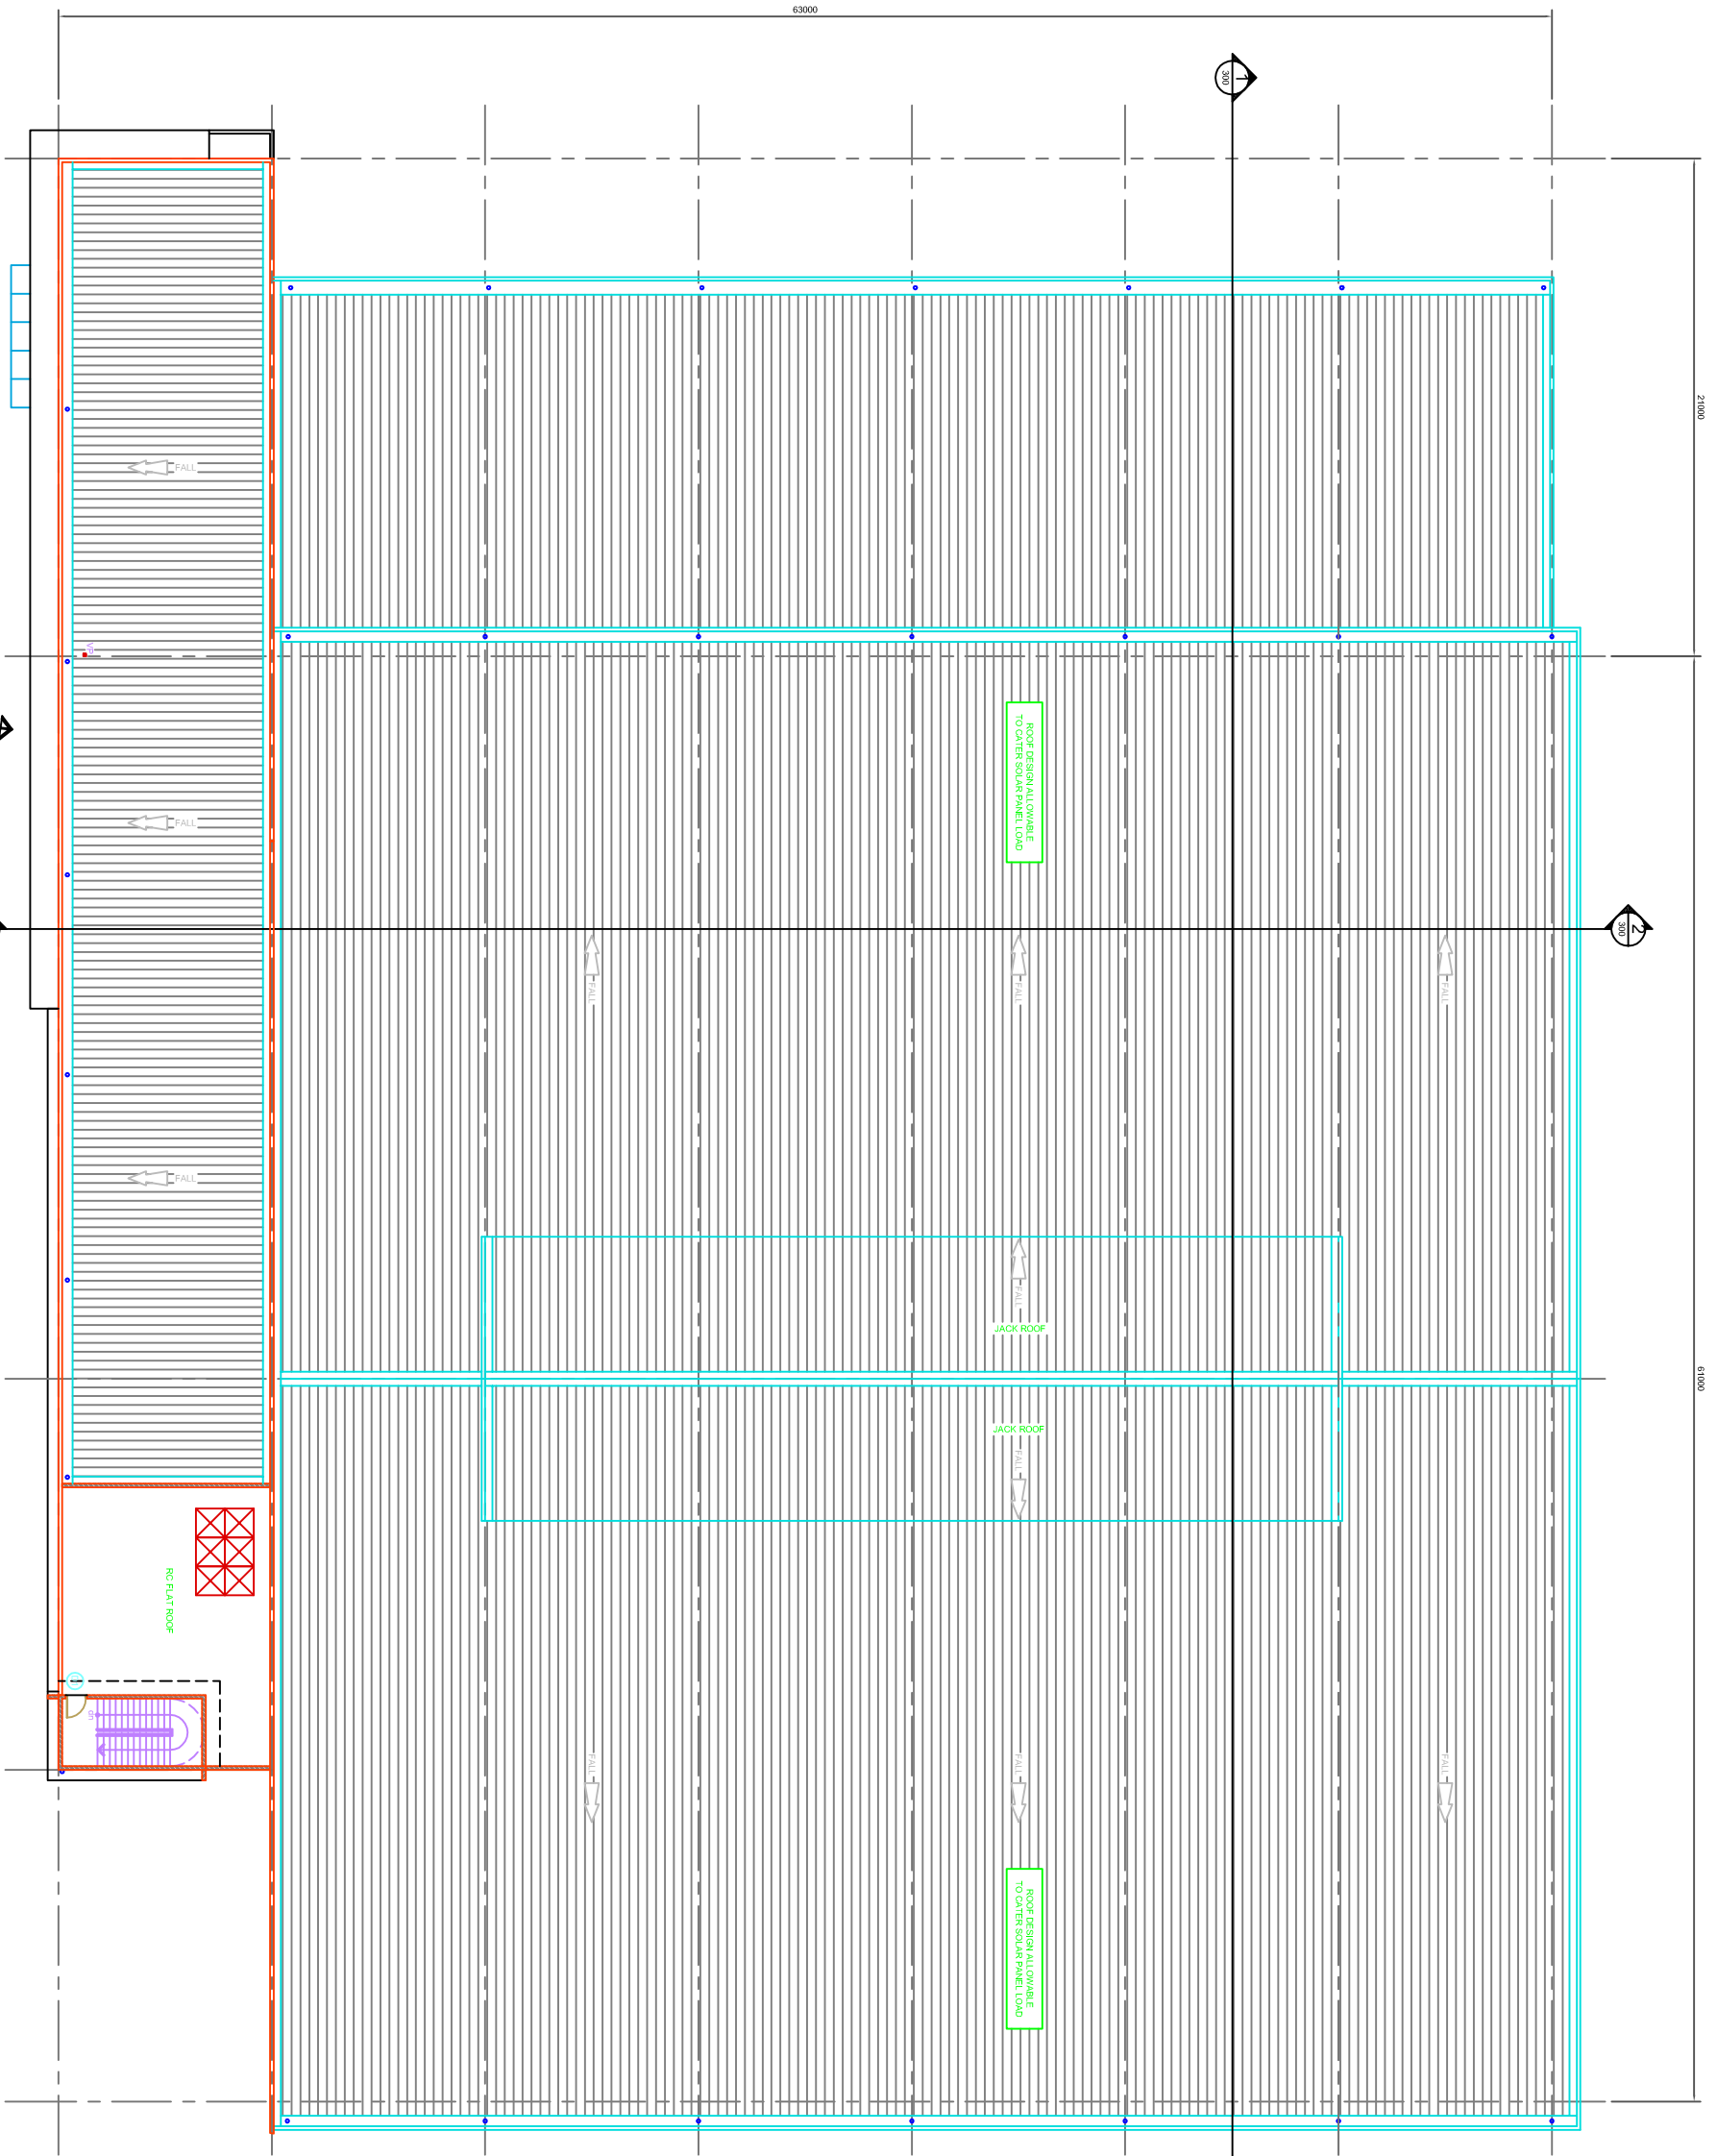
63000

1
300

21000

FALL

FALL

FALL

ROOF DESIGN ALLOWABLE TO CATER SOLAR PANEL LOAD

2
300

FALL

FALL

FALL

FALL

JACK ROOF

61000

JACK ROOF

FALL

RC FLAT ROOF

FALL

FALL

FALL

ROOF DESIGN ALLOWABLE TO CATER SOLAR PANEL LOAD